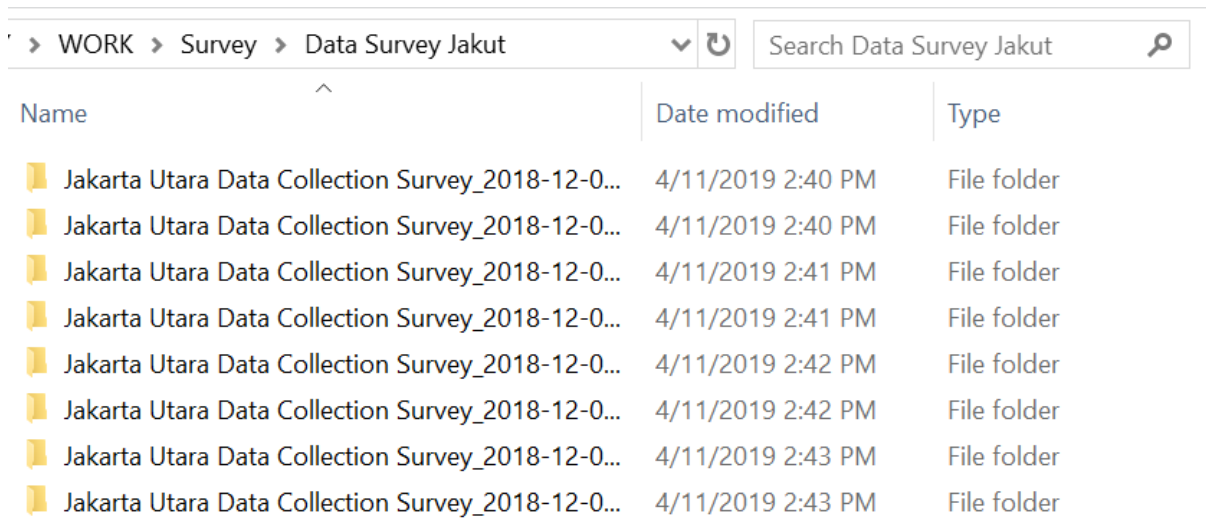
> WORK > Survey > Data Survey Jakut

Search Data Survey Jakut

| Name | Date modified | Type |
|---|---|---|
| Jakarta Utara Data Collection Survey_2018-12-0... | 4/11/2019 2:40 PM | File folder |
| Jakarta Utara Data Collection Survey_2018-12-0... | 4/11/2019 2:40 PM | File folder |
| Jakarta Utara Data Collection Survey_2018-12-0... | 4/11/2019 2:41 PM | File folder |
| Jakarta Utara Data Collection Survey_2018-12-0... | 4/11/2019 2:41 PM | File folder |
| Jakarta Utara Data Collection Survey_2018-12-0... | 4/11/2019 2:42 PM | File folder |
| Jakarta Utara Data Collection Survey_2018-12-0... | 4/11/2019 2:42 PM | File folder |
| Jakarta Utara Data Collection Survey_2018-12-0... | 4/11/2019 2:43 PM | File folder |
| Jakarta Utara Data Collection Survey_2018-12-0... | 4/11/2019 2:43 PM | File folder |